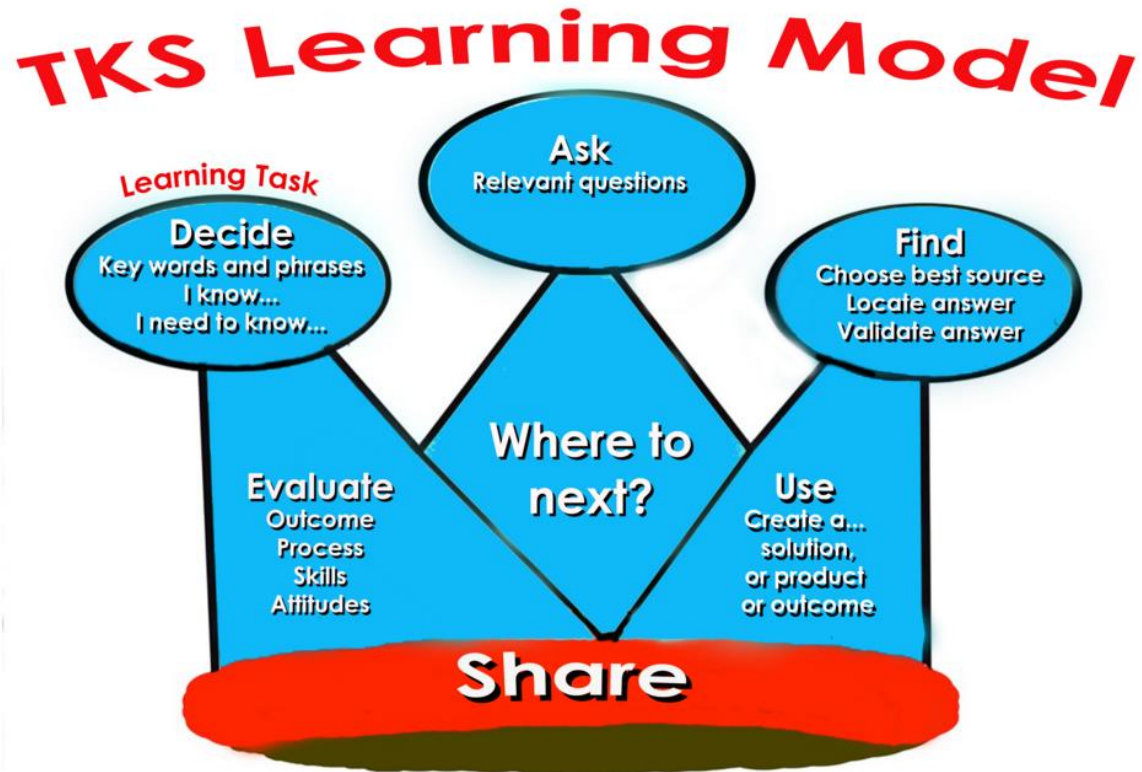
TKS Learning Model

Learning Task

Decide
Key words and phrases
I know...
I need to know...

Ask
Relevant questions

Find
Choose best source
Locate answer
Validate answer

Evaluate
Outcome
Process
Skills
Attitudes

Where to next?

Use
Create a...
solution,
or product
or outcome

Share